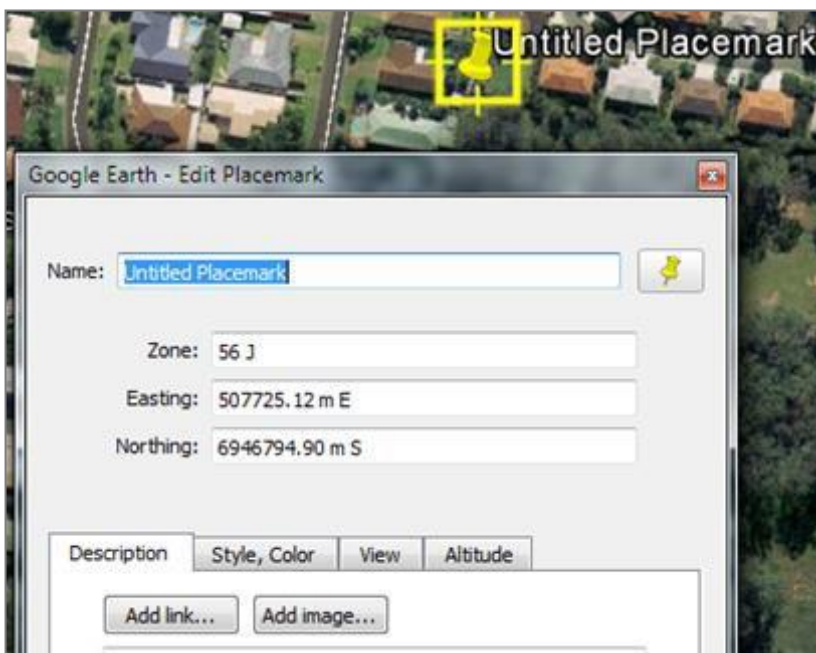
Untitled Placemark

Google Earth - Edit Placemark

Name: Untitled Placemark

Zone: 56 J

Easting: 507725.12 m E

Northing: 6946794.90 m S

Description | Style, Color | View | Altitude

Add link... Add image...